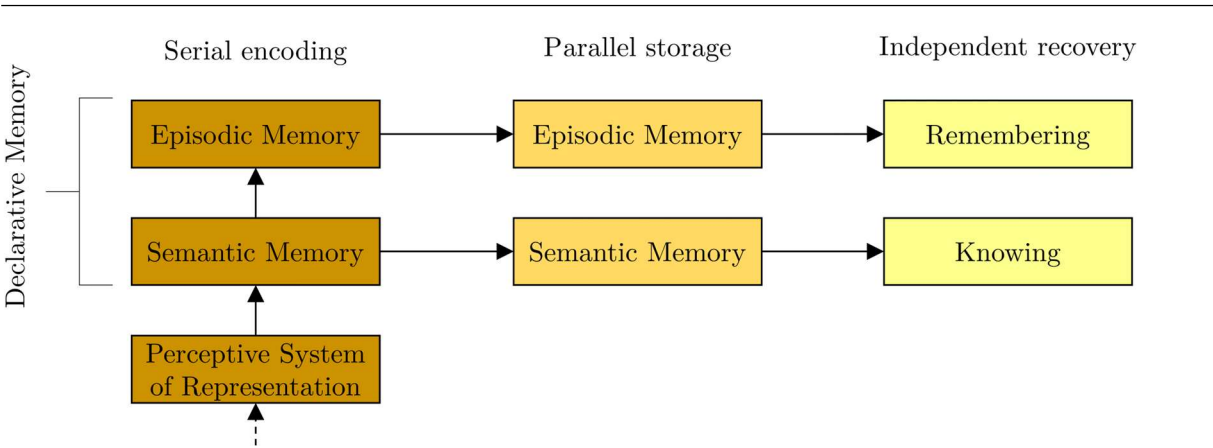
Declarative Memory

Serial encoding

Parallel storage

Independent recovery

Episodic Memory

Episodic Memory

Remembering

Semantic Memory

Semantic Memory

Knowing

Perceptive System of Representation